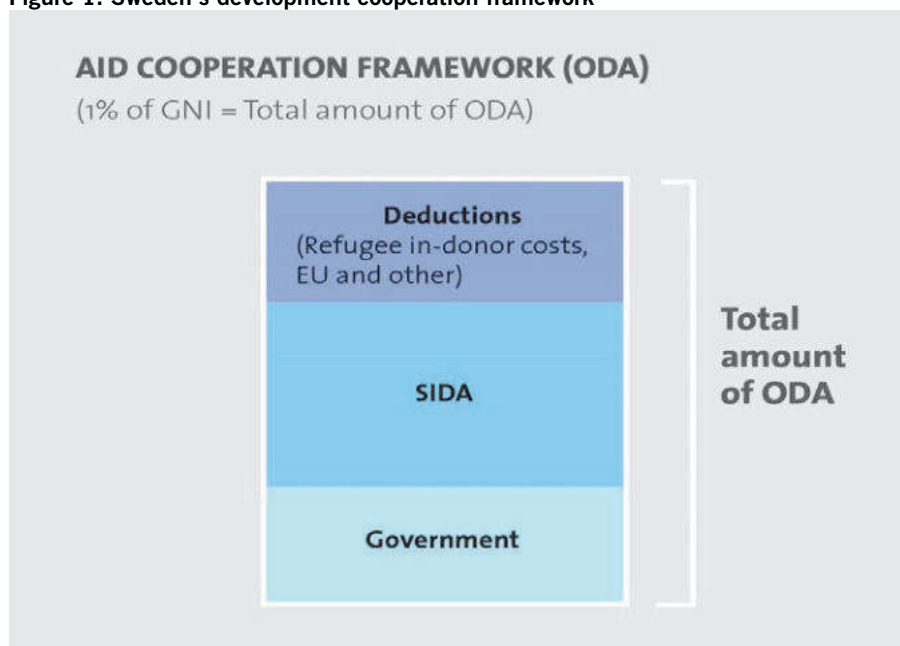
Figure 1: Sweden's development cooperation framework

AID COOPERATION FRAMEWORK (ODA)
(1% of GNI = Total amount of ODA)

Deductions
(Refugee in-donor costs, EU and other)

SIDA

Government

Total amount of ODA